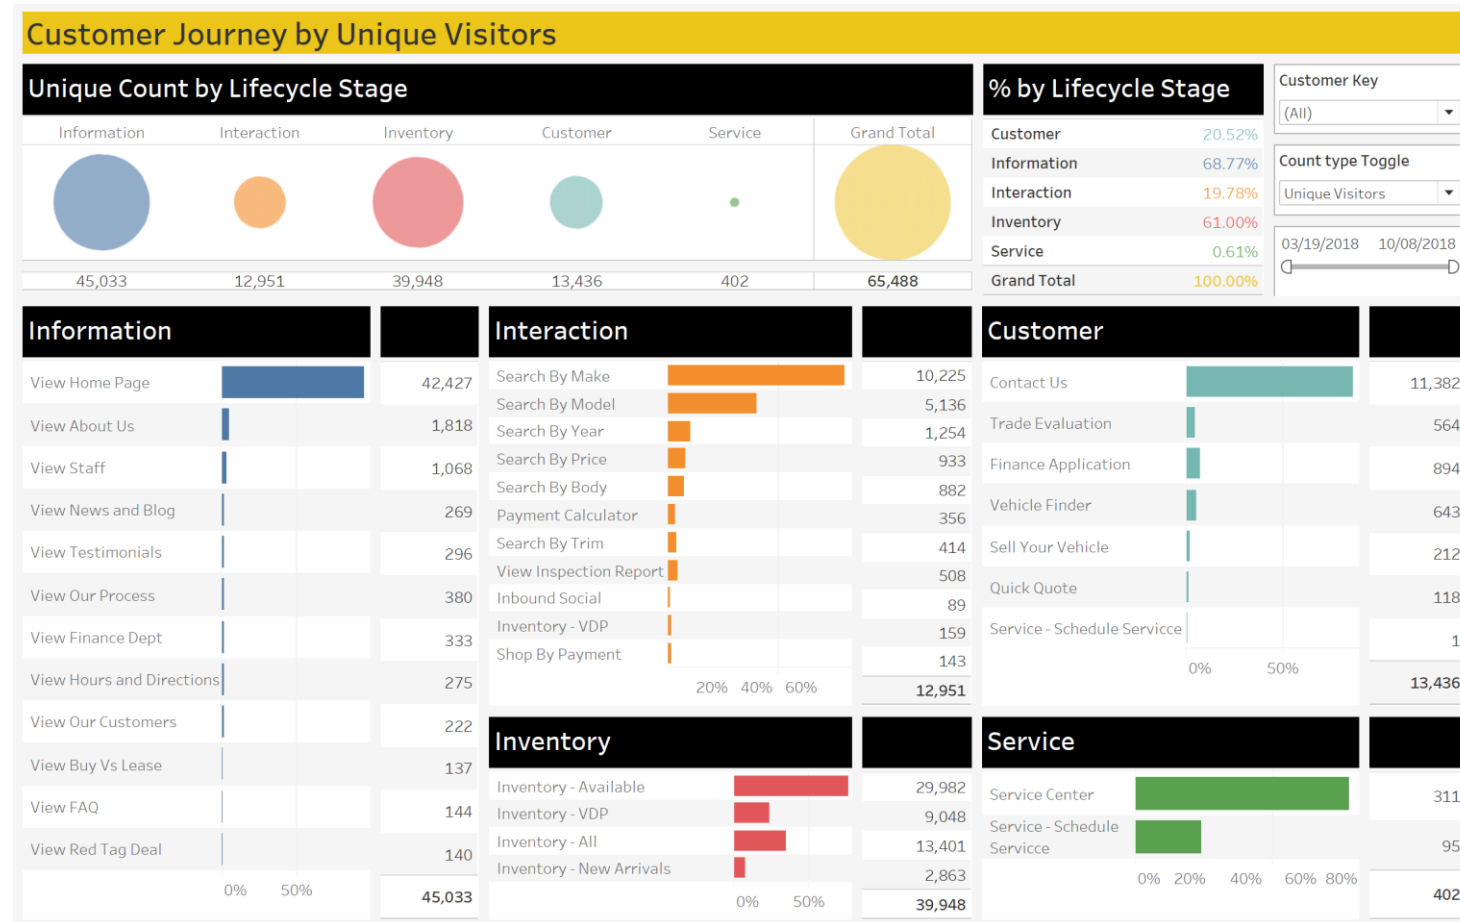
Customer Journey by Unique Visitors

Unique Count by Lifecycle Stage

| Information | Interaction | Inventory | Customer | Service | Grand Total |
|---|---|---|---|---|---|
| 45,033 | 12,951 | 39,948 | 13,436 | 402 | 65,488 |

% by Lifecycle Stage

| | |
|---|---|
| Customer | 20.52% |
| Information | 68.77% |
| Interaction | 19.78% |
| Inventory | 61.00% |
| Service | 0.61% |
| Grand Total | 100.00% |

Customer Key
(All)
Count type Toggle
Unique Visitors
03/19/2018 10/08/2018

Information

| | |
|---|---|
| View Home Page | 42,427 |
| View About Us | 1,818 |
| View Staff | 1,068 |
| View News and Blog | 269 |
| View Testimonials | 296 |
| View Our Process | 380 |
| View Finance Dept | 333 |
| View Hours and Directions | 275 |
| View Our Customers | 222 |
| View Buy Vs Lease | 137 |
| View FAQ | 144 |
| View Red Tag Deal | 140 |
| | 45,033 |

0% 50%

Interaction

| | |
|---|---|
| Search By Make | 10,225 |
| Search By Model | 5,136 |
| Search By Year | 1,254 |
| Search By Price | 933 |
| Search By Body | 882 |
| Payment Calculator | 356 |
| Search By Trim | 414 |
| View Inspection Report | 508 |
| Inbound Social | 89 |
| Inventory - VDP | 159 |
| Shop By Payment | 143 |
| | 12,951 |

20% 40% 60%

Customer

| | |
|---|---|
| Contact Us | 11,382 |
| Trade Evaluation | 564 |
| Finance Application | 894 |
| Vehicle Finder | 643 |
| Sell Your Vehicle | 212 |
| Quick Quote | 118 |
| Service - Schedule Servicce | 1 |
| | 13,436 |

0% 50%

Inventory

| | |
|---|---|
| Inventory - Available | 29,982 |
| Inventory - VDP | 9,048 |
| Inventory - All | 13,401 |
| Inventory - New Arrivals | 2,863 |
| | 39,948 |

0% 50%

Service

| | |
|---|---|
| Service Center | 311 |
| Service - Schedule Service | 95 |
| | 402 |

0% 20% 40% 60% 80%